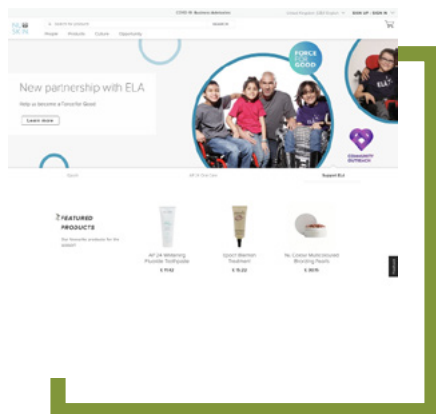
COVID-19: Business Information

United Kingdom (GBP/Pound) SIGN UP · SIGN IN

NU SKIN

Search for products SEARCH

People Products Culture Opportunity

New parnership with ELA

Help us become a Force for Good

Learn more

FORCE FOR GOOD

ELA

COMMUNITY OUTREACH

Epoch AP 24 Oral Care Support ELA

FEATURED PRODUCTS

Our favourite products for the season

AP 24 Whitening Fluoride Toothpaste
€ 11.92

Epoch Blemish Treatment
€ 15.22

Nu Colour Multicoloured Bronzing Pearls
€ 36.15